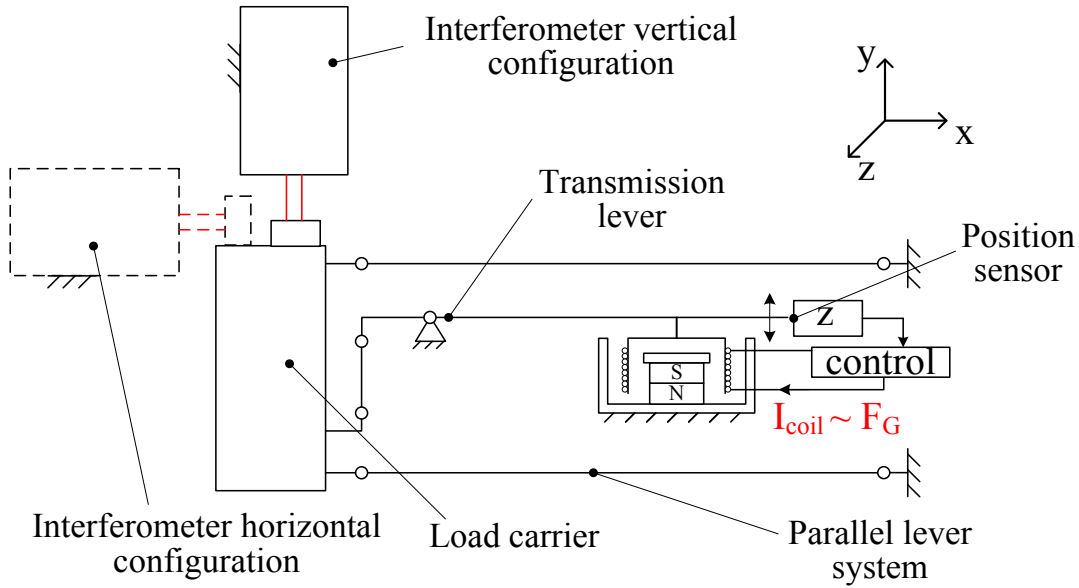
Interferometer vertical configuration

y

x

z

Transmission lever

Position sensor

Z

S

N

control

$I_{coil} \sim F_G$

Interferometer horizontal configuration

Load carrier

Parallel lever system